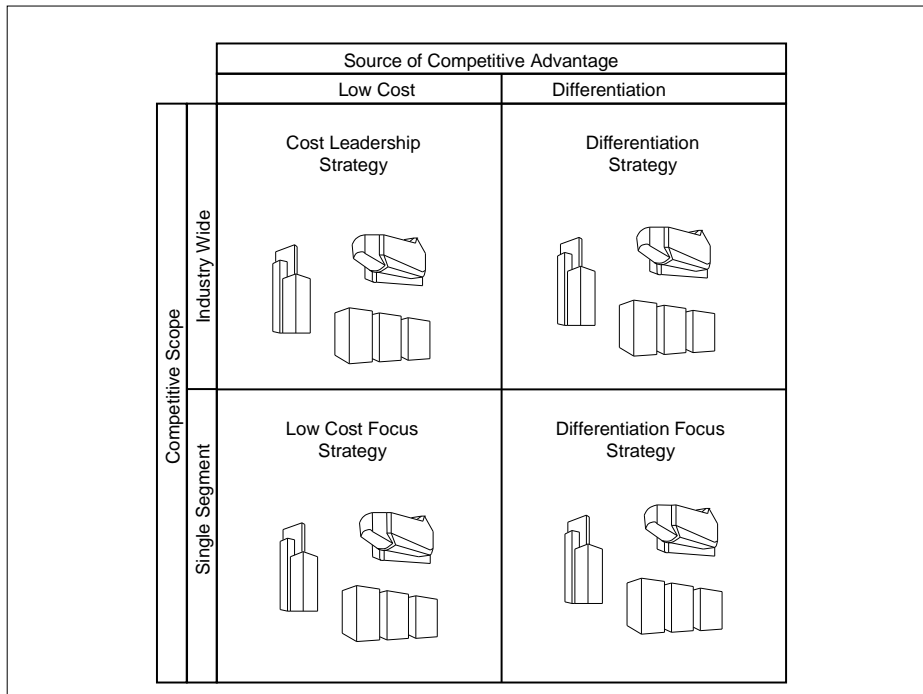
Source of Competitive Advantage

Low Cost

Differentiation

Competitive Scope

Industry Wide

Cost Leadership Strategy

Differentiation Strategy

Single Segment

Low Cost Focus Strategy

Differentiation Focus Strategy